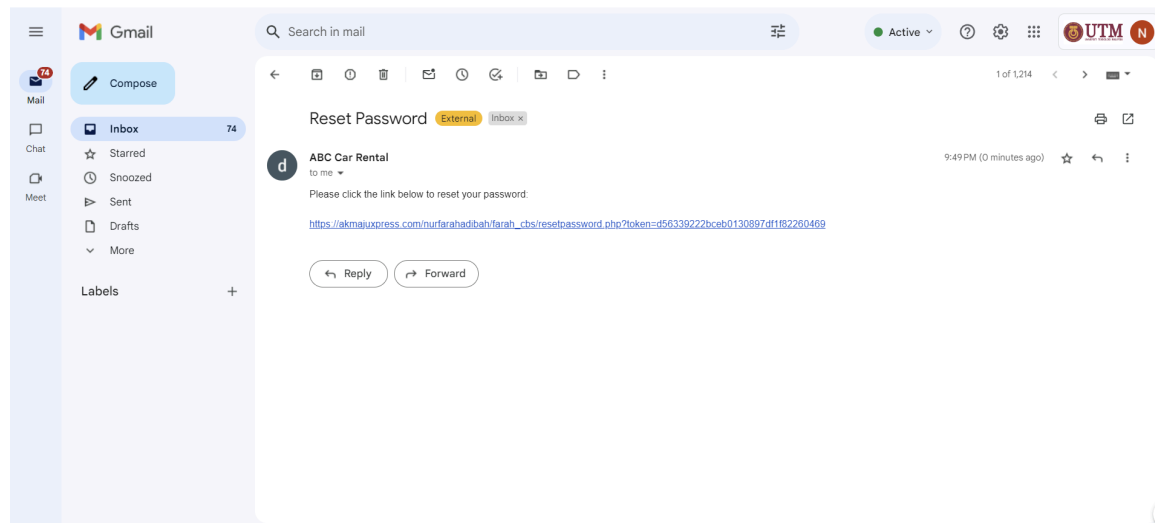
Gmail

Search in mail

Active

UTM N

74
Mail

Chat

Meet

Compose

Inbox 74
Starred
Snoozed
Sent
Drafts
More

Labels +

1 of 1,214

Reset Password External Inbox ×

d

ABC Car Rental
to me

9:49 PM (0 minutes ago)

Please click the link below to reset your password:

https://akmajuxpress.com/nurfarahadibah/farah_cbs/resetpassword.php?token=d56339222bceb0130897df1f82260469

Reply Forward